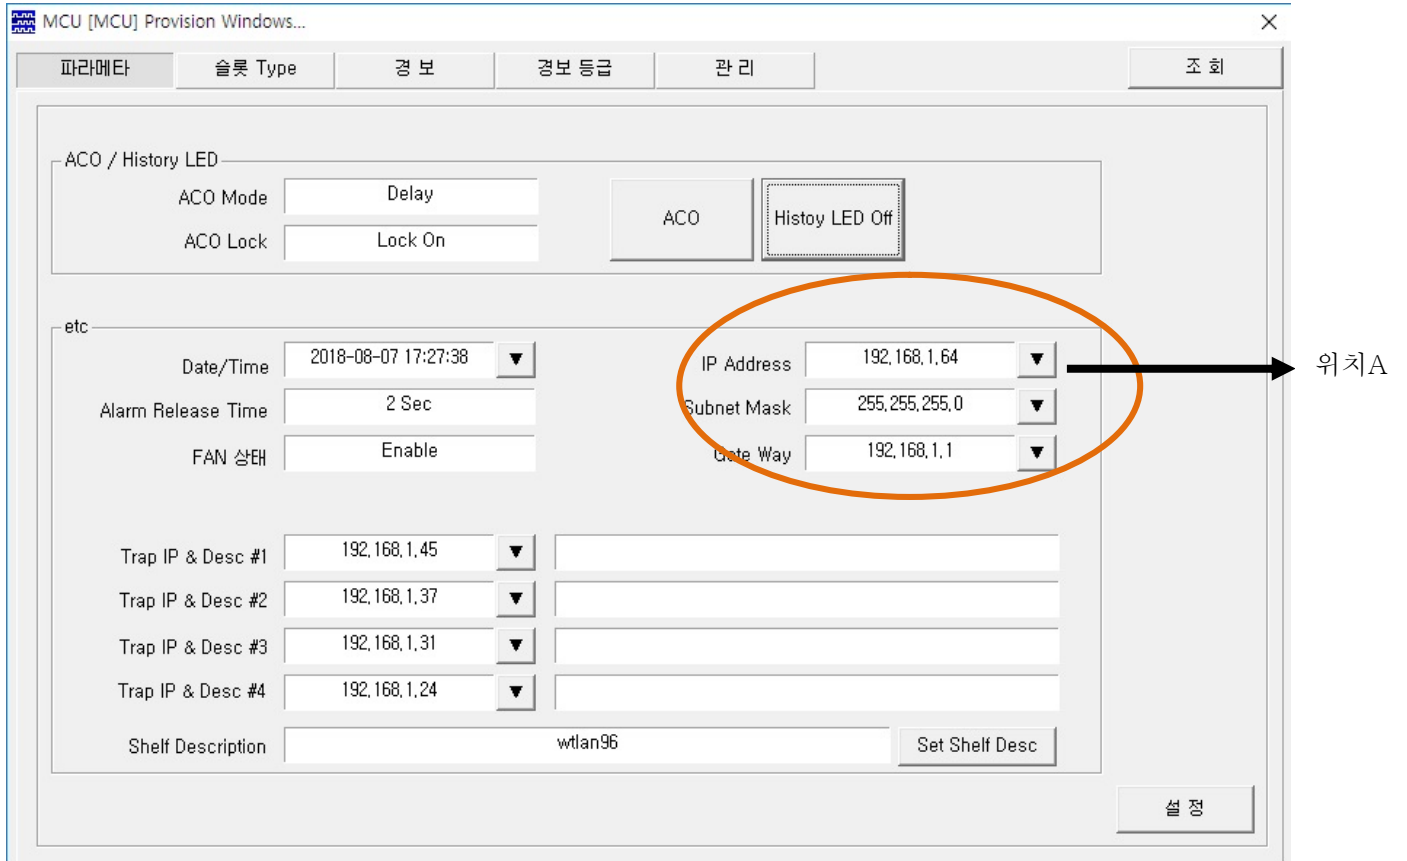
MCU [MCU] Provision Windows...

파라메타 | 슬롯 Type | 경 보 | 경보 등급 | 관 리 | 조 회

ACO / History LED
ACO Mode Delay
ACO Lock Lock On
ACO
Histoy LED Off

etc
Date/Time 2018-08-07 17:27:38
Alarm Release Time 2 Sec
FAN 상태 Enable

IP Address 192.168.1.64
Subnet Mask 255.255.255.0
Gate Way 192.168.1.1

위치A

Trap IP & Desc #1 192.168.1.45
Trap IP & Desc #2 192.168.1.37
Trap IP & Desc #3 192.168.1.31
Trap IP & Desc #4 192.168.1.24

Shelf Description wtlan96
Set Shelf Desc

설 정